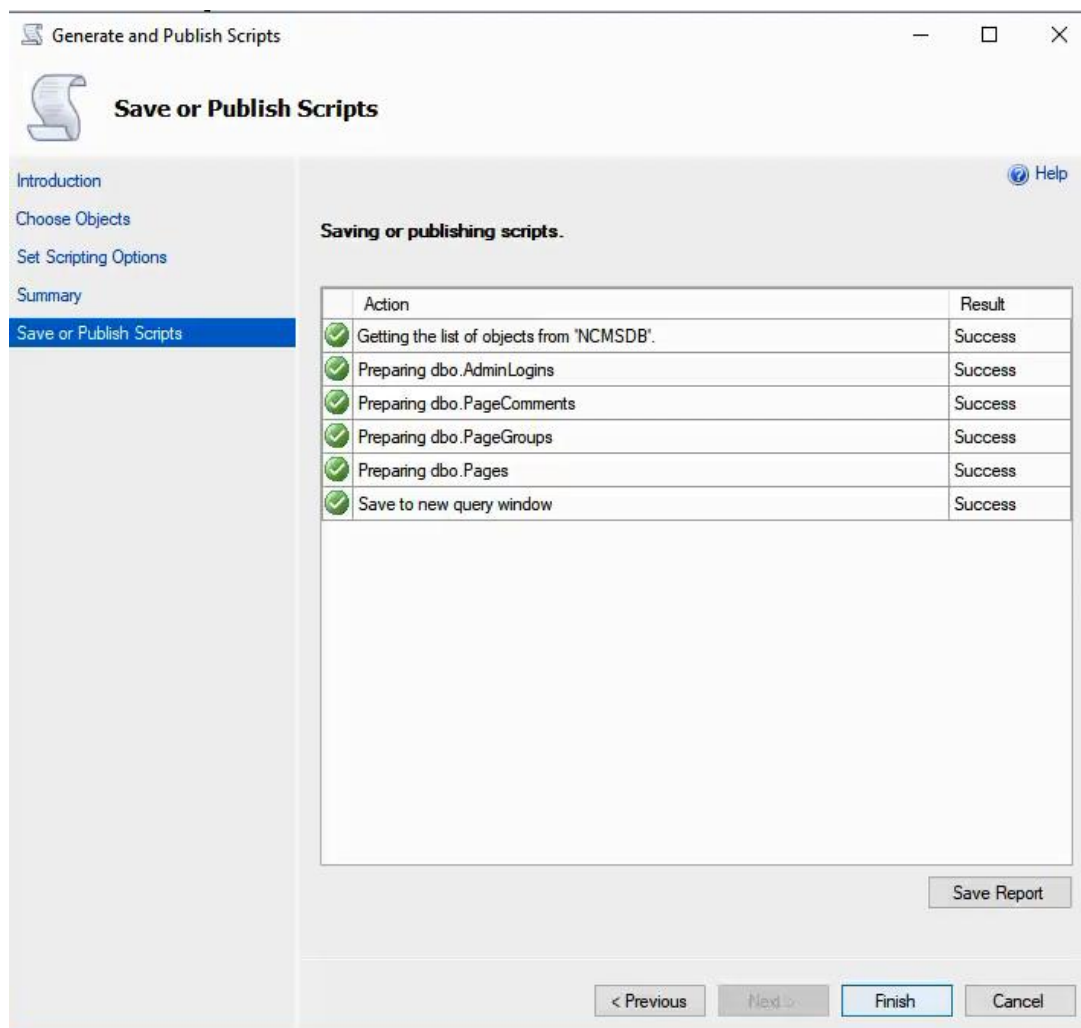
Generate and Publish Scripts

Save or Publish Scripts

Introduction
Choose Objects
Set Scripting Options
Summary
Save or Publish Scripts

Help

Saving or publishing scripts.

| Action | Result |
|---|---|
| Getting the list of objects from "NCMSDB". | Success |
| Preparing dbo.AdminLogins | Success |
| Preparing dbo.PageComments | Success |
| Preparing dbo.PageGroups | Success |
| Preparing dbo.Pages | Success |
| Save to new query window | Success |

Save Report

< Previous
Next >
Finish
Cancel